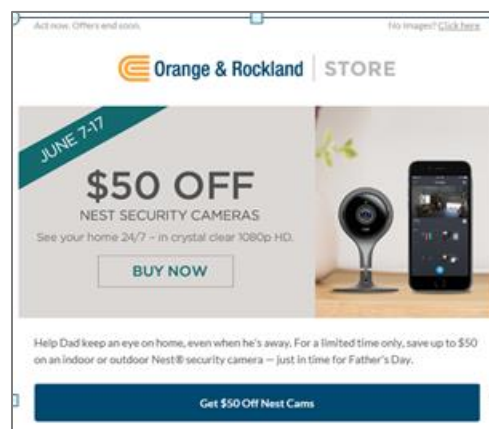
Act now. Offers end soon.

No images? Click here

Orange & Rockland | STORE

JUNE 7-17

$50 OFF

NEST SECURITY CAMERAS

See your home 24/7 – in crystal clear 1080p HD.

BUY NOW

Help Dad keep an eye on home, even when he's away. For a limited time only, save up to $50 on an indoor or outdoor Nest® security camera — just in time for Father's Day.

Get $50 Off Nest Cams